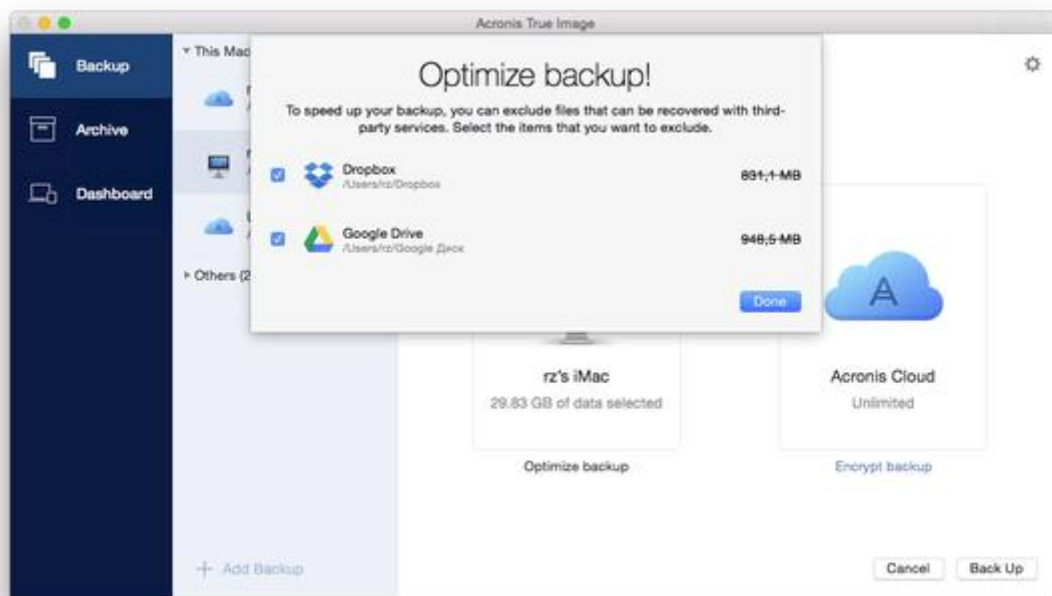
Acronis True Image

Backup

Archive

Dashboard

▾ This Mac

▸ Others (2

Optimize backup!

To speed up your backup, you can exclude files that can be recovered with third-party services. Select the items that you want to exclude.

Dropbox
/Users/rz/Dropbox

631,1 MB

Google Drive
/Users/rz/Google Диск

948,5 MB

Done

rz's iMac
29.83 GB of data selected

Optimize backup

Acronis Cloud
Unlimited

Encrypt backup

+ Add Backup

Cancel

Back Up